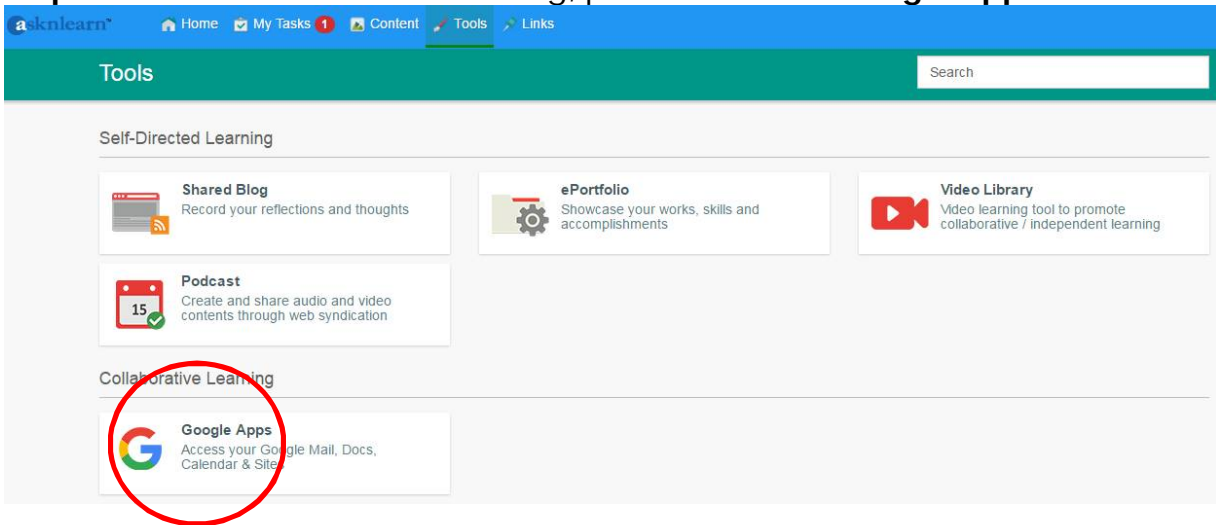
asknlearn

Home My Tasks 1 Content Tools Links

Tools

Search

Self-Directed Learning

Shared Blog
Record your reflections and thoughts

ePortfolio
Showcase your works, skills and accomplishments

Video Library
Video learning tool to promote collaborative / independent learning

Podcast
Create and share audio and video contents through web syndication

15

Collaborative Learning

Google Apps
Access your Google Mail, Docs, Calendar & Sites